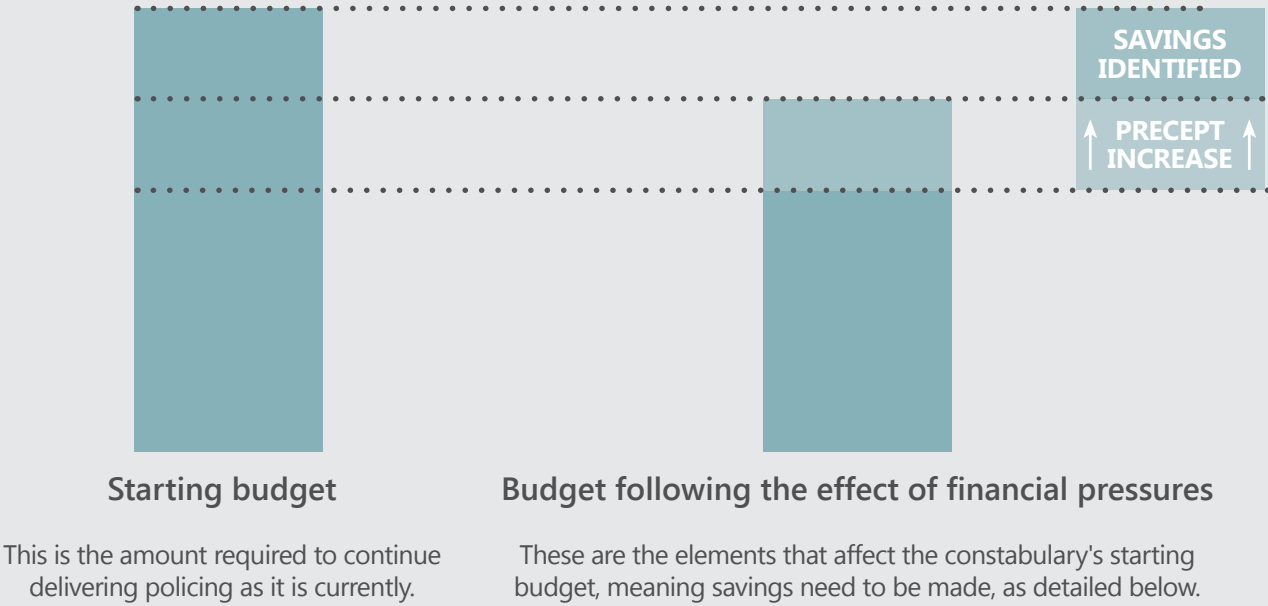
SAVINGS IDENTIFIED

PRECEPT INCREASE

Starting budget

This is the amount required to continue delivering policing as it is currently.

Budget following the effect of financial pressures

These are the elements that affect the constabulary's starting budget, meaning savings need to be made, as detailed below.